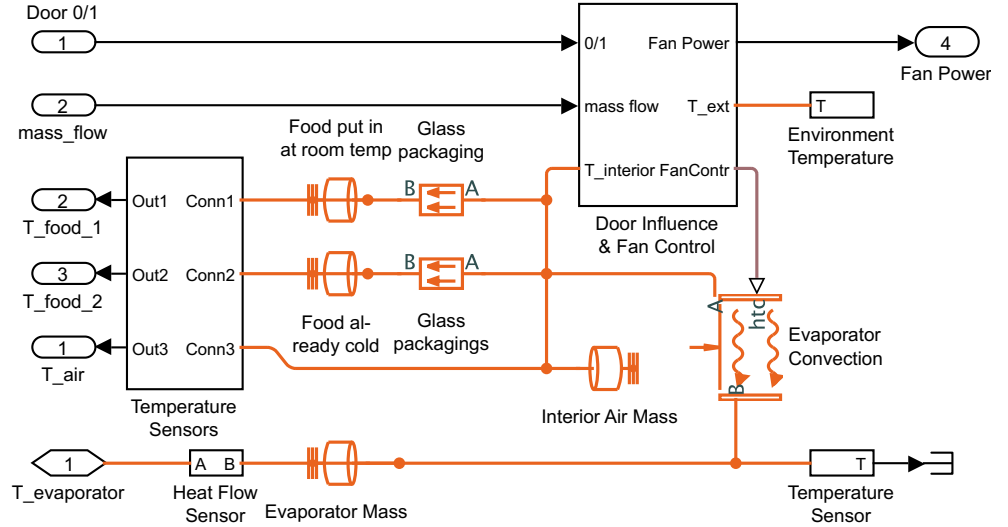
Door 0/1

1

2

mass_flow

0/1

mass flow

T_interior

Fan Power

T_ext

FanContr

4

Fan Power

T

Environment Temperature

Door Influence & Fan Control

2

T_food_1

3

T_food_2

1

T_air

Out1

Out2

Out3

Conn1

Conn2

Conn3

Temperature Sensors

Food put in at room temp

Glass packaging

B

A

B

A

Food already cold

Glass packagings

A

htc

B

Evaporator Convection

Interior Air Mass

1

T_evaporator

A B

Heat Flow Sensor

Evaporator Mass

T

Temperature Sensor